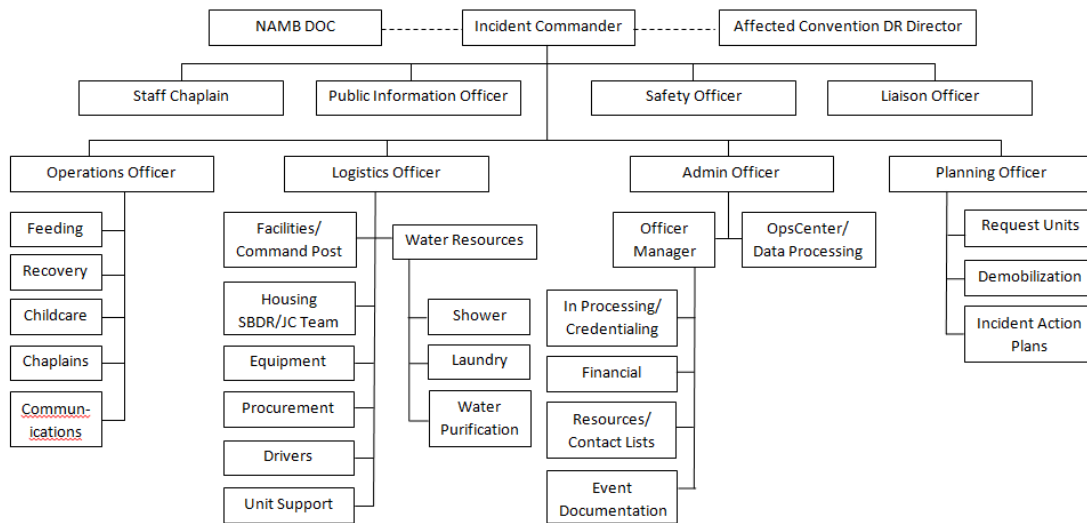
NAMB DOC

Incident Commander

Affected Convention DR Director

Staff Chaplain

Public Information Officer

Safety Officer

Liaison Officer

Operations Officer

Feeding

Recovery

Childcare

Chaplains

Communications

Logistics Officer

Facilities/ Command Post

Water Resources

Housing SBDR/JC Team

Equipment

Procurement

Drivers

Unit Support

Shower

Laundry

Water Purification

Admin Officer

Officer Manager

OpsCenter/ Data Processing

In Processing/ Credentialing

Financial

Resources/ Contact Lists

Event Documentation

Planning Officer

Request Units

Demobilization

Incident Action Plans